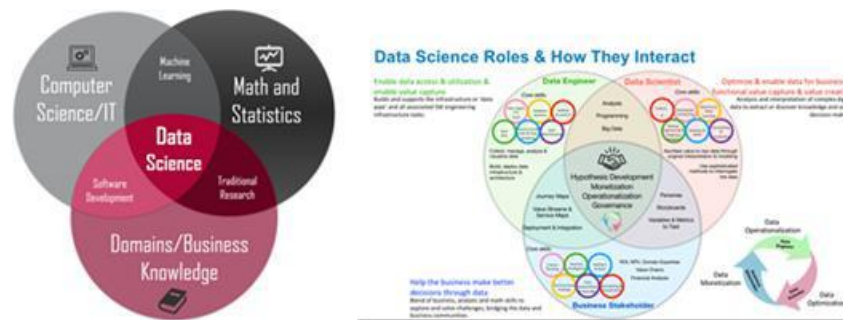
Computer Science/IT

Machine Learning

Math and Statistics

Data Science

Software Development

Traditional Research

Domains/Business Knowledge

Data Science Roles & How They Interact

Enable data access & utilization & enable value capture

Data Engineer

Data Scientist

Optimize & enable data for business functional value capture & value creat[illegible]

Core skills

Analysis

Programming

Big Data

Hypothesis Development

Monetization

Operationalization

Governance

Journey Maps

Value Streams & Service Maps

Deployment & Integration

Personas

Storyboards

Variables & Metrics to Test

Core skills

Help the business make better decisions through data

Business Stakeholder

Data Operationalization

Data Monetization

Data Optimization